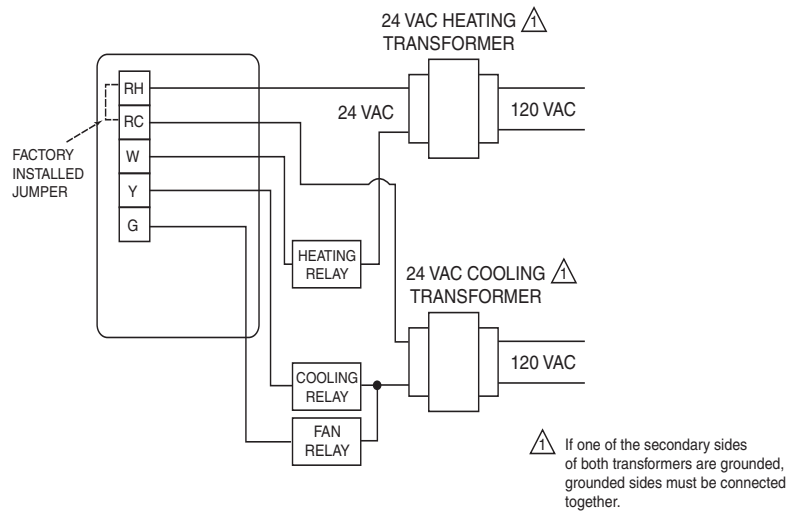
24 VAC HEATING 1 TRANSFORMER

RH
RC
W
Y
G

FACTORY INSTALLED JUMPER

24 VAC

120 VAC

HEATING RELAY

24 VAC COOLING 1 TRANSFORMER

120 VAC

COOLING RELAY

FAN RELAY

1 If one of the secondary sides of both transformers are grounded, grounded sides must be connected together.